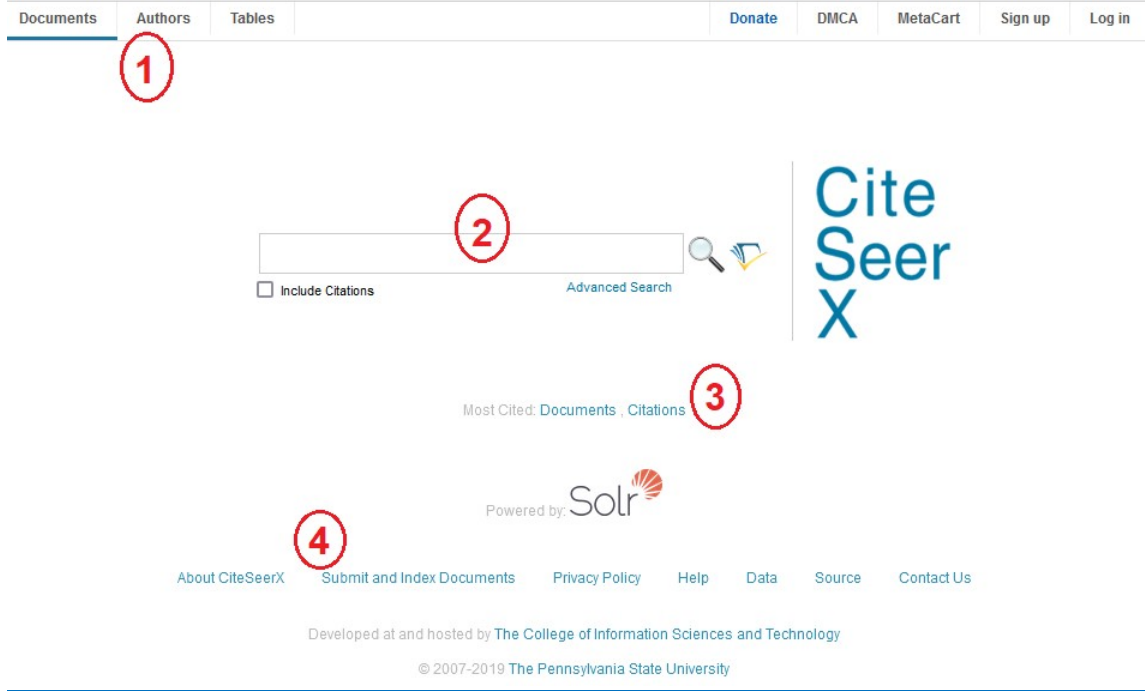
Documents Authors Tables Donate DMCA MetaCart Sign up Log in

1

2

Include Citations Advanced Search

Cite Seer X

Most Cited: Documents , Citations 3

Powered by: Solr

4

About CiteSeerX Submit and Index Documents Privacy Policy Help Data Source Contact Us

Developed at and hosted by The College of Information Sciences and Technology

© 2007-2019 The Pennsylvania State University